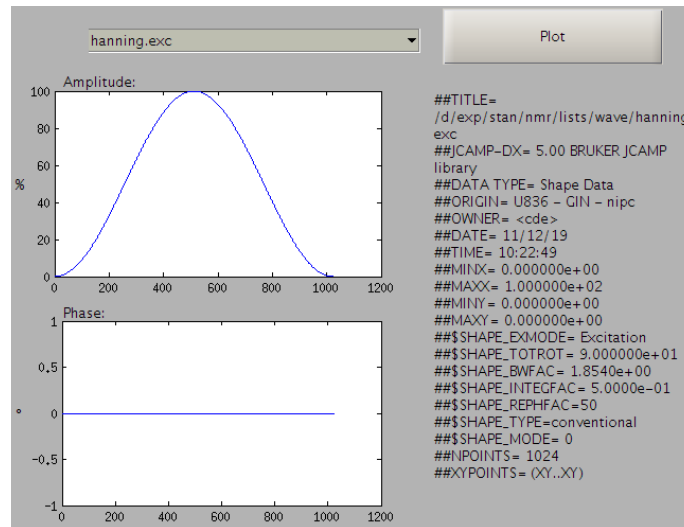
hanning.exc

Plot

Amplitude:

100
80
60
%
40
20
0
0 200 400 600 800 1000 1200

Phase:

1
0.5
°
0
-0.5
-1
0 200 400 600 800 1000 1200

##TITLE= /d/exp/stan/nmr/lists/wave/hanning exc
##JCAMP-DX= 5.00 BRUKER JCAMP library
##DATA TYPE= Shape Data
##ORIGIN= U836 - GIN - nipc
##OWNER= <cde>
##DATE= 11/12/19
##TIME= 10:22:49
##MINX= 0.000000e+00
##MAXX= 1.000000e+02
##MINY= 0.000000e+00
##MAXY= 0.000000e+00
##$SHAPE_EXMODE= Excitation
##$SHAPE_TOTROT= 9.000000e+01
##$SHAPE_BWFAC= 1.8540e+00
##$SHAPE_INTEGFAC= 5.0000e-01
##$SHAPE_REPHFAC=50
##$SHAPE_TYPE=conventional
##$SHAPE_MODE= 0
##NPOINTS= 1024
##XYPOINTS= (XY..XY)